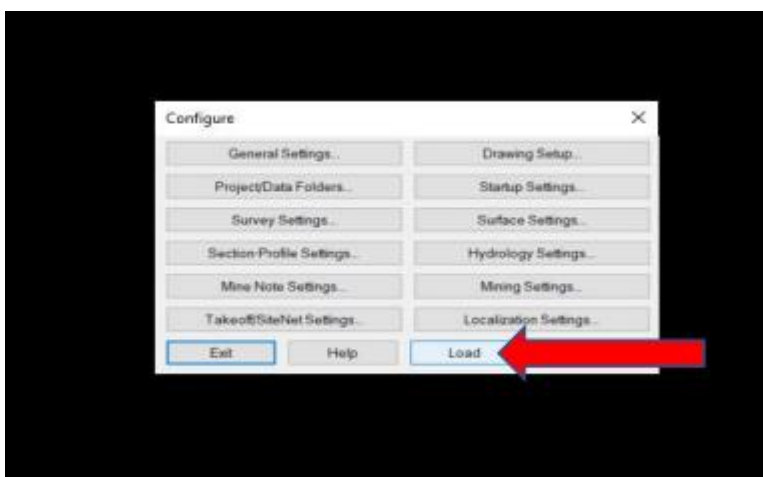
Configure

×

General Settings...

Drawing Setup...

Project/Data Folders...

Startup Settings...

Survey Settings...

Surface Settings...

Section-Profile Settings...

Hydrology Settings...

Mine Note Settings...

Mining Settings...

Takeoff/SiteNet Settings...

Localization Settings...

Exit

Help

Load